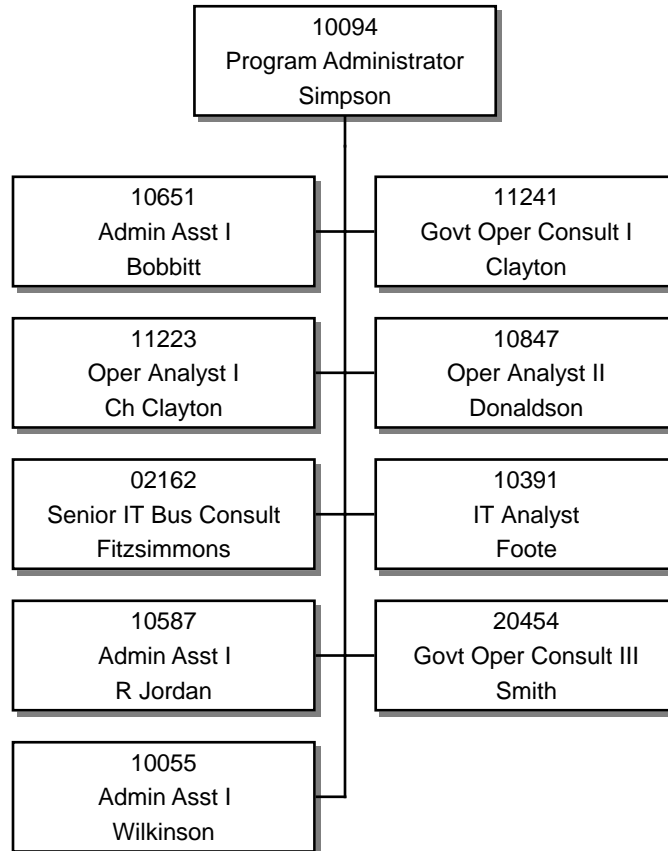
10094
Program Administrator
Simpson

10651
Admin Asst I
Bobbitt

11241
Govt Oper Consult I
Clayton

11223
Oper Analyst I
Ch Clayton

10847
Oper Analyst II
Donaldson

02162
Senior IT Bus Consult
Fitzsimmons

10391
IT Analyst
Foote

10587
Admin Asst I
R Jordan

20454
Govt Oper Consult III
Smith

10055
Admin Asst I
Wilkinson